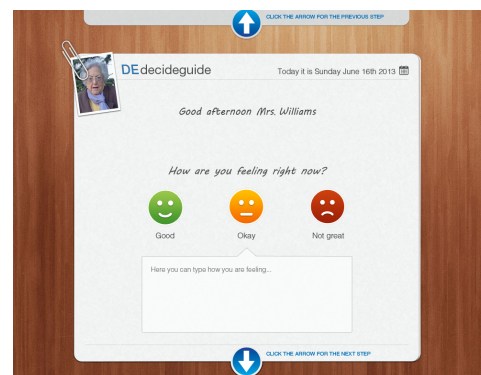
CLICK THE ARROW FOR THE PREVIOUS STEP

DEdecideguide

Today it is Sunday June 16th 2013

Good afternoon Mrs. Williams

How are you feeling right now?

Good

Okay

Not great

Here you can type how you are feeling...

CLICK THE ARROW FOR THE NEXT STEP